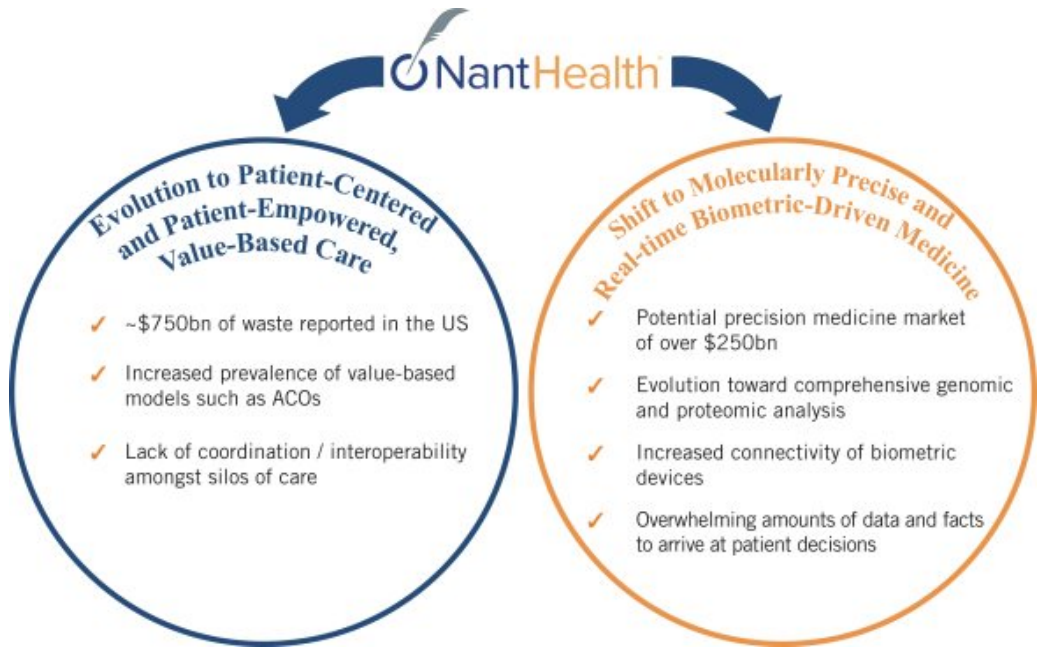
NantHealth

Evolution to Patient-Centered and Patient-Empowered, Value-Based Care

✓ ~\$750bn of waste reported in the US

✓ Increased prevalence of value-based models such as ACOs

✓ Lack of coordination / interoperability amongst silos of care

Shift to Molecularly Precise and Real-time Biometric-Driven Medicine

✓ Potential precision medicine market of over \$250bn

✓ Evolution toward comprehensive genomic and proteomic analysis

✓ Increased connectivity of biometric devices

✓ Overwhelming amounts of data and facts to arrive at patient decisions